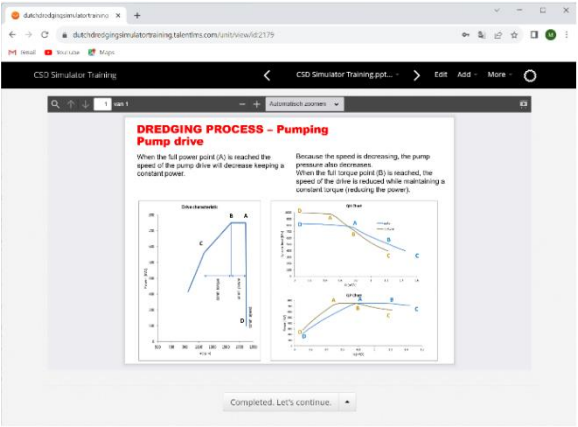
dutchdredgingsimulatortraining ×
+
dutchdredgingsimulatortraining.talentlms.com/unit/view/id:2179
Gmail YouTube Maps
CSD Simulator Training
CSD Simulator Training.ppt...
Edit Add More
1 van 1
Automatisch zoomen

DREDGING PROCESS – Pumping
Pump drive

When the full power point (A) is reached the speed of the pump drive will decrease keeping a constant power.

Because the speed is decreasing, the pump pressure also decreases.
When the full torque point (B) is reached, the speed of the drive is reduced while maintaining a constant torque (reducing the power).

Drive characteristic
B A
C
D
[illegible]
A
B
C
D
B
A
C
D
B
C

Completed. Let's continue.